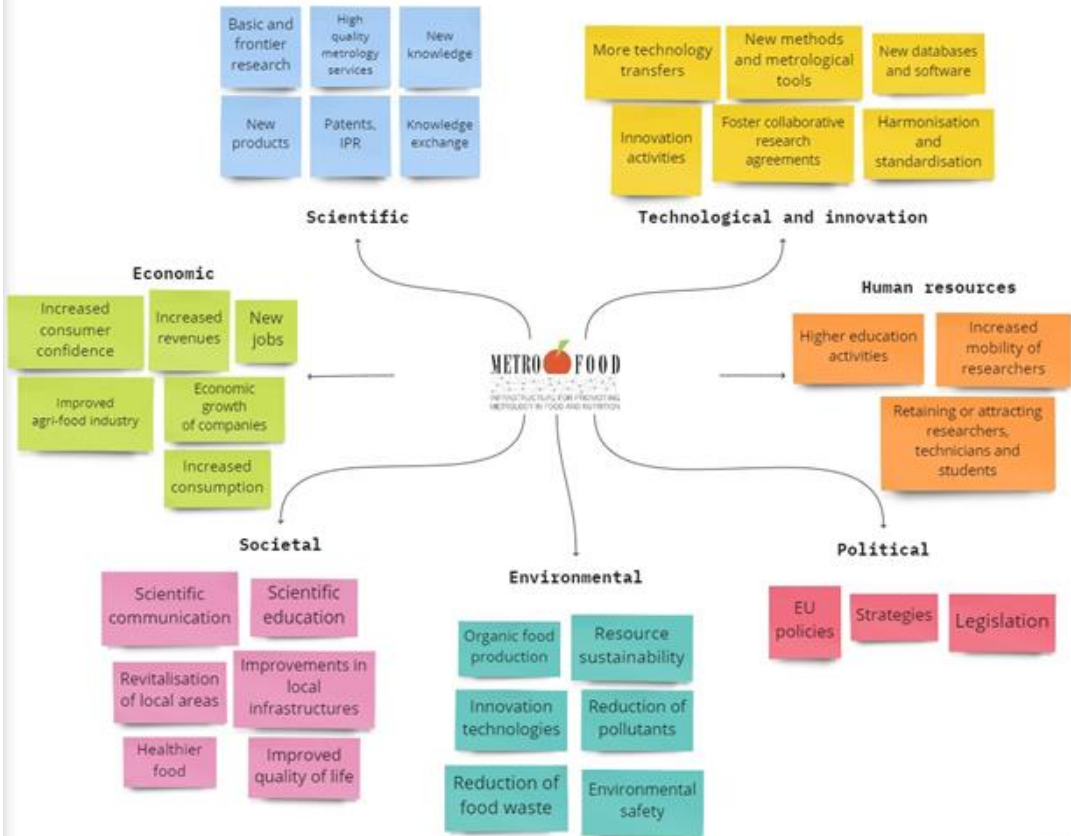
Basic and frontier research

High quality metrology services

New knowledge

New products

Patents, IPR

Knowledge exchange

Scientific

More technology transfers

New methods and metrological tools

New databases and software

Innovation activities

Foster collaborative research agreements

Harmonisation and standardisation

Technological and innovation

Economic

Increased consumer confidence

Increased revenues

New jobs

Improved agri-food industry

Economic growth of companies

Increased consumption

METRO FOOD

INFRASTRUCTURE FOR PROMOTING METROLOGY IN FOOD AND NUTRITION

Human resources

Higher education activities

Increased mobility of researchers

Retaining or attracting researchers, technicians and students

Societal

Scientific communication

Scientific education

Revitalisation of local areas

Improvements in local infrastructures

Healthier food

Improved quality of life

Environmental

Organic food production

Resource sustainability

Innovation technologies

Reduction of pollutants

Reduction of food waste

Environmental safety

Political

EU policies

Strategies

Legislation